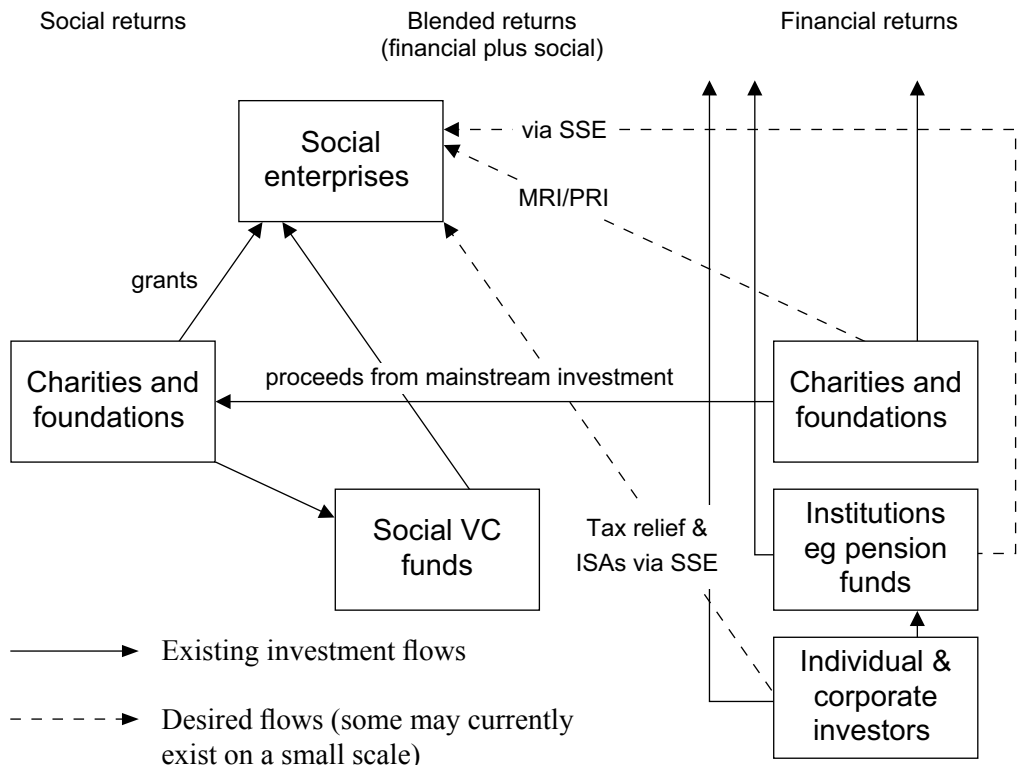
Social returns

Blended returns (financial plus social)

Financial returns

Social enterprises

via SSE

MRI/PRI

grants

Charities and foundations

proceeds from mainstream investment

Charities and foundations

Social VC funds

Tax relief & ISAs via SSE

Institutions eg pension funds

Individual & corporate investors

Existing investment flows

Desired flows (some may currently exist on a small scale)